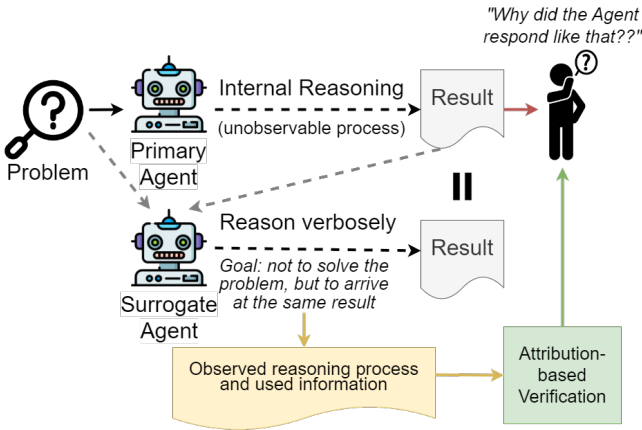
"Why did the Agent respond like that??"

Problem

Primary Agent

Internal Reasoning

(unobservable process)

Result

=

Surrogate Agent

Reason verbosely

Result

Goal: not to solve the problem, but to arrive at the same result

Observed reasoning process and used information

Attribution-based Verification